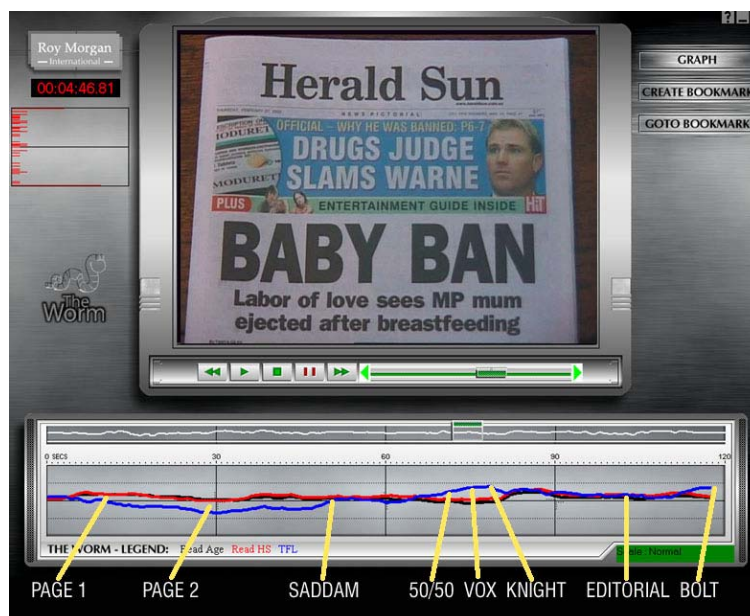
Roy Morgan
— International —
00:04:46.81

The Worm

GRAPH
CREATE BOOKMARK
GOTO BOOKMARK

Herald Sun
NEWS PICTORIAL
MODURETIC
MODURETIC
OFFICIAL – WHY HE WAS BANNED: P6-7
DRUGS JUDGE SLAMS WARNE
PLUS
ENTERTAINMENT GUIDE INSIDE
HIT
BABY BAN
Labor of love sees MP mum ejected after breastfeeding

0 SECS
30
60
90
120

THE WORM - LEGEND: Read Age Read HS TFL
Scale: Normal

PAGE 1
PAGE 2
SADDAM
50/50
VOX
KNIGHT
EDITORIAL
BOLT